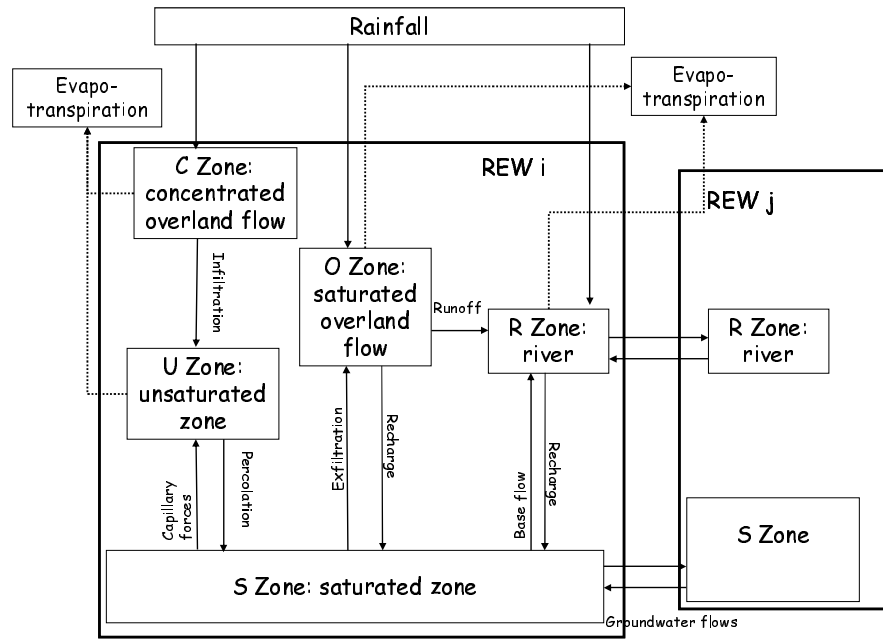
Rainfall

Evapotranspiration

Evapotranspiration

REW i

REW j

C Zone: concentrated overland flow

Infiltration

O Zone: saturated overland flow

Runoff

R Zone: river

R Zone: river

U Zone: unsaturated zone

Exfiltration

Recharge

Base flow

Recharge

Capillary forces

Percolation

S Zone

S Zone: saturated zone

Groundwater flows